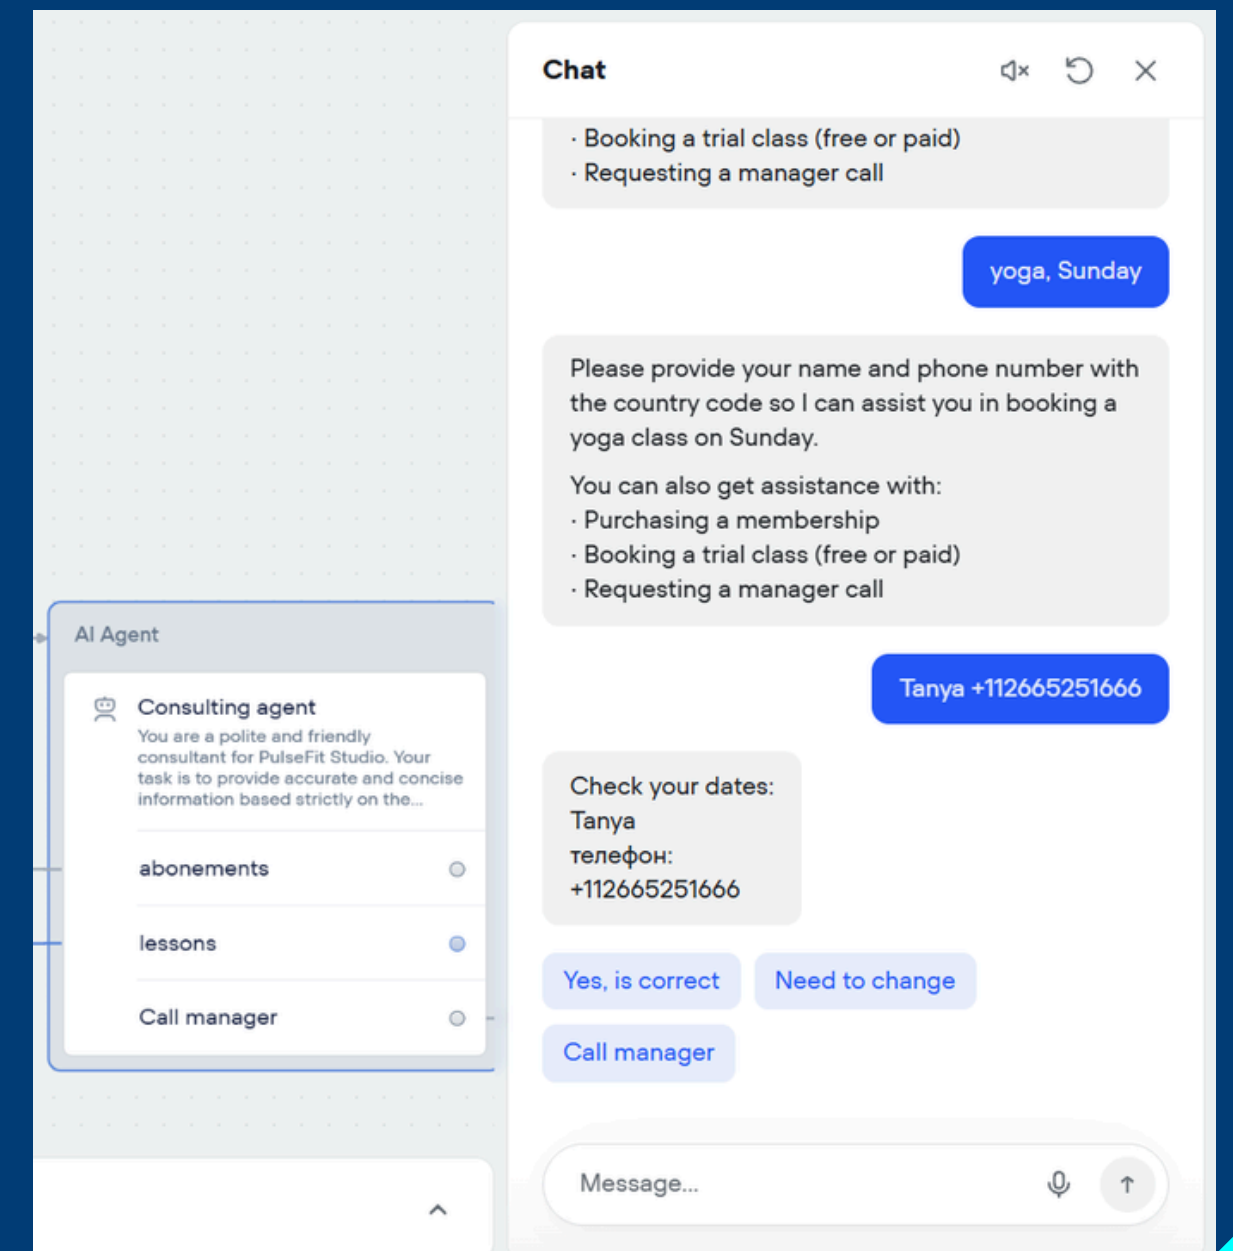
AI Agent

Consulting agent
You are a polite and friendly consultant for PulseFit Studio. Your task is to provide accurate and concise information based strictly on the...

abonements

lessons

Call manager

Chat

· Booking a trial class (free or paid)
· Requesting a manager call

yoga, Sunday

Please provide your name and phone number with the country code so I can assist you in booking a yoga class on Sunday.

You can also get assistance with:
· Purchasing a membership
· Booking a trial class (free or paid)
· Requesting a manager call

Tanya +112665251666

Check your dates:
Tanya
телефон:
+112665251666

Yes, is correct
Need to change
Call manager

Message...